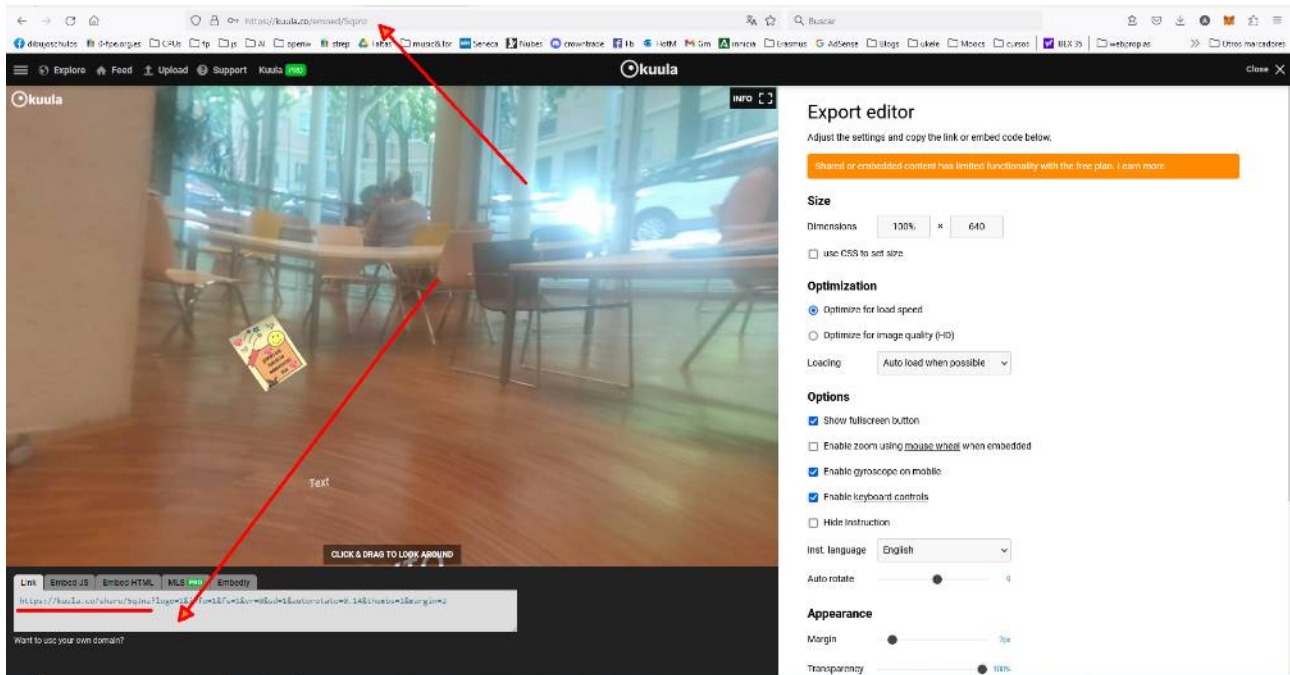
https://kuula.co/embed/5qjnz

Buscar

dibujoschulos d-fpe.org.es CPUs fp js AI openw strep Fakas musica&tor Seneca Nubes crowdtrace Fb HotM Sim inmicia Erasmus AdSense blogs ukele Moocs cursos BLX 3b webprop.es Otros marcadores

Explore Feed Upload Support Kuula PRO

kuula

Close

kuula

INFO

Text

CLICK & DRAG TO LOOK AROUND

Link Embed JS Embed HTML MLS PRO Embedly

https://kuula.co/share/5qjnz?logo=1&info=1&fs=1&vr=0&sd=1&autorotate=0.14&thumbs=1&margin=2

Want to use your own domain?

Export editor

Adjust the settings and copy the link or embed code below.

Shared or embedded content has limited functionality with the free plan. Learn more.

Size

Dimensions 100% × 640

use CSS to set size

Optimization

Optimize for load speed

Optimize for image quality (HD)

Loading Auto load when possible

Options

Show fullscreen button

Enable zoom using mouse wheel when embedded

Enable gyroscope on mobile

Enable keyboard controls

Hide instruction

Inst. language English

Auto rotate

Appearance

Margin 7px

Transparency 100%